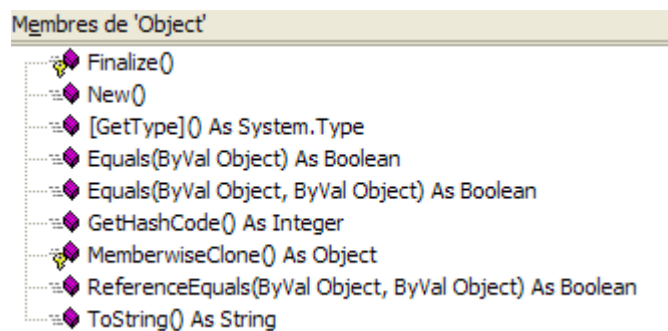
Membres de 'Object'

Finalize()
New()
[GetType]() As System.Type
Equals(ByVal Object) As Boolean
Equals(ByVal Object, ByVal Object) As Boolean
GetHashCode() As Integer
MemberwiseClone() As Object
ReferenceEquals(ByVal Object, ByVal Object) As Boolean
ToString() As String